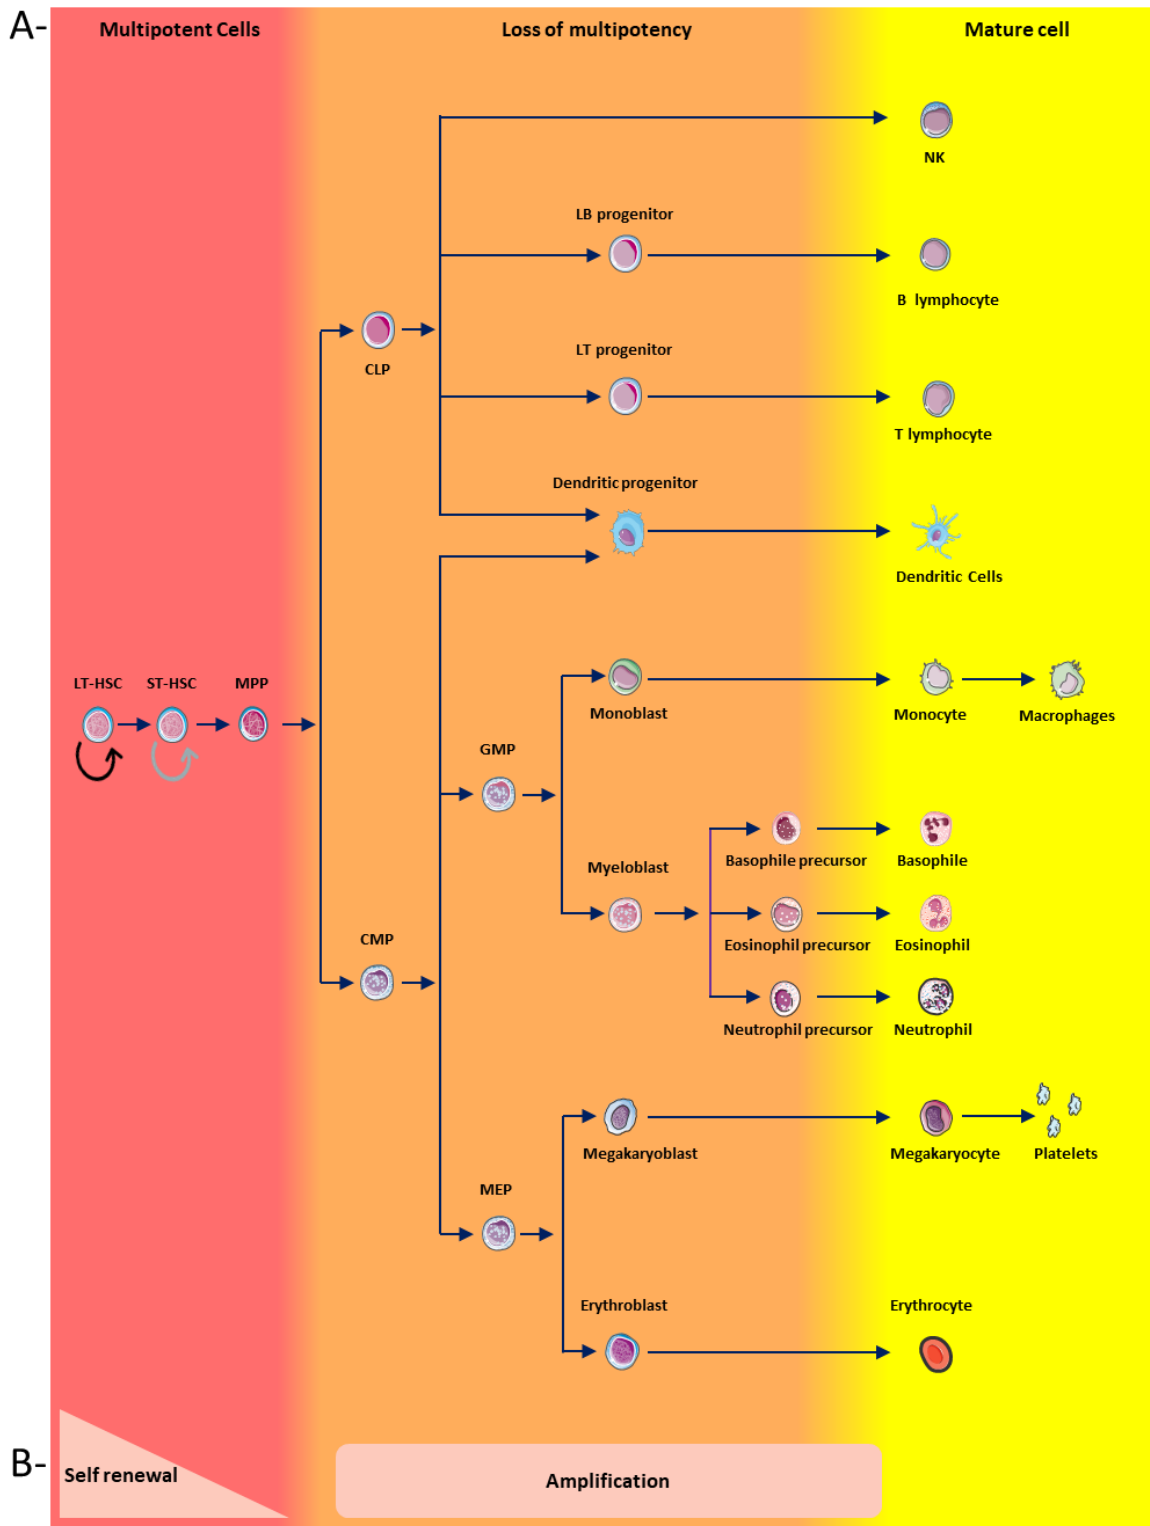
A-

Multipotent Cells

Loss of multipotency

Mature cell

NK

LB progenitor

B lymphocyte

CLP

LT progenitor

T lymphocyte

Dendritic progenitor

Dendritic Cells

LT-HSC

ST-HSC

MPP

Monoblast

Monocyte

Macrophages

GMP

Basophile precursor

Basophile

Myeloblast

Eosinophil precursor

Eosinophil

CMP

Neutrophil precursor

Neutrophil

Megakaryoblast

Megakaryocyte

Platelets

MEP

Erythroblast

Erythrocyte

B-

Self renewal

Amplification